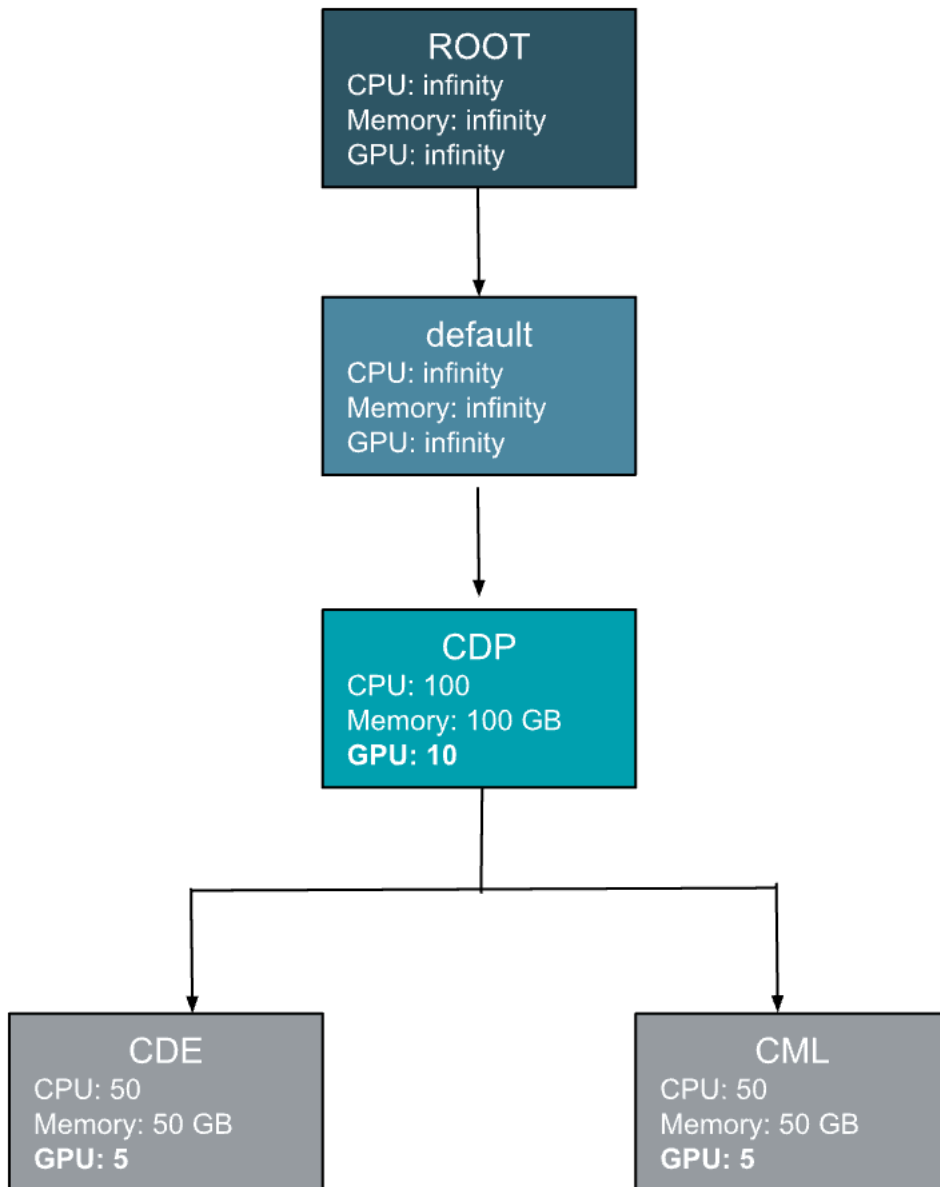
ROOT
CPU: infinity
Memory: infinity
GPU: infinity

default
CPU: infinity
Memory: infinity
GPU: infinity

CDP
CPU: 100
Memory: 100 GB
**GPU: 10**

CDE
CPU: 50
Memory: 50 GB
**GPU: 5**

CML
CPU: 50
Memory: 50 GB
**GPU: 5**